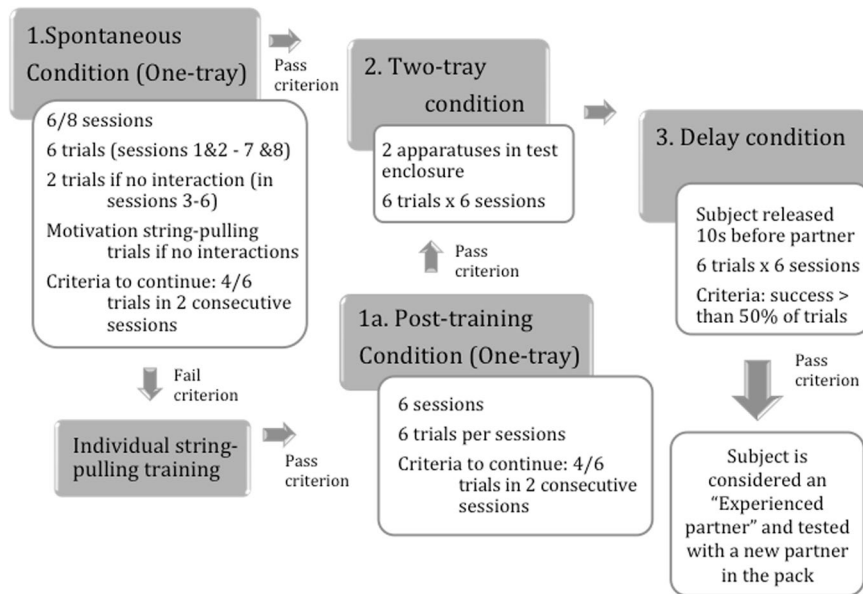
1.Spontaneous Condition (One-tray)

6/8 sessions

6 trials (sessions 1&2 - 7 &8)

2 trials if no interaction (in sessions 3-6)

Motivation string-pulling trials if no interactions

Criteria to continue: 4/6 trials in 2 consecutive sessions

Pass criterion

2. Two-tray condition

2 apparatuses in test enclosure

6 trials x 6 sessions

3. Delay condition

Subject released 10s before partner

6 trials x 6 sessions

Criteria: success > than 50% of trials

Pass criterion

1a. Post-training Condition (One-tray)

6 sessions

6 trials per sessions

Criteria to continue: 4/6 trials in 2 consecutive sessions

Fail criterion

Individual string-pulling training

Pass criterion

Pass criterion

Subject is considered an "Experienced partner" and tested with a new partner in the pack